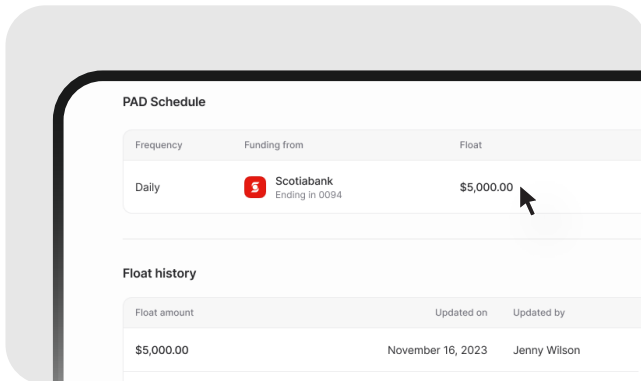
PAD Schedule

| Frequency | Funding from | Float |
|---|---|---|
| Daily | Scotiabank Ending in 0094 | $5,000.00 |

Float history

| Float amount | Updated on | Updated by |
|---|---|---|
| $5,000.00 | November 16, 2023 | Jenny Wilson |